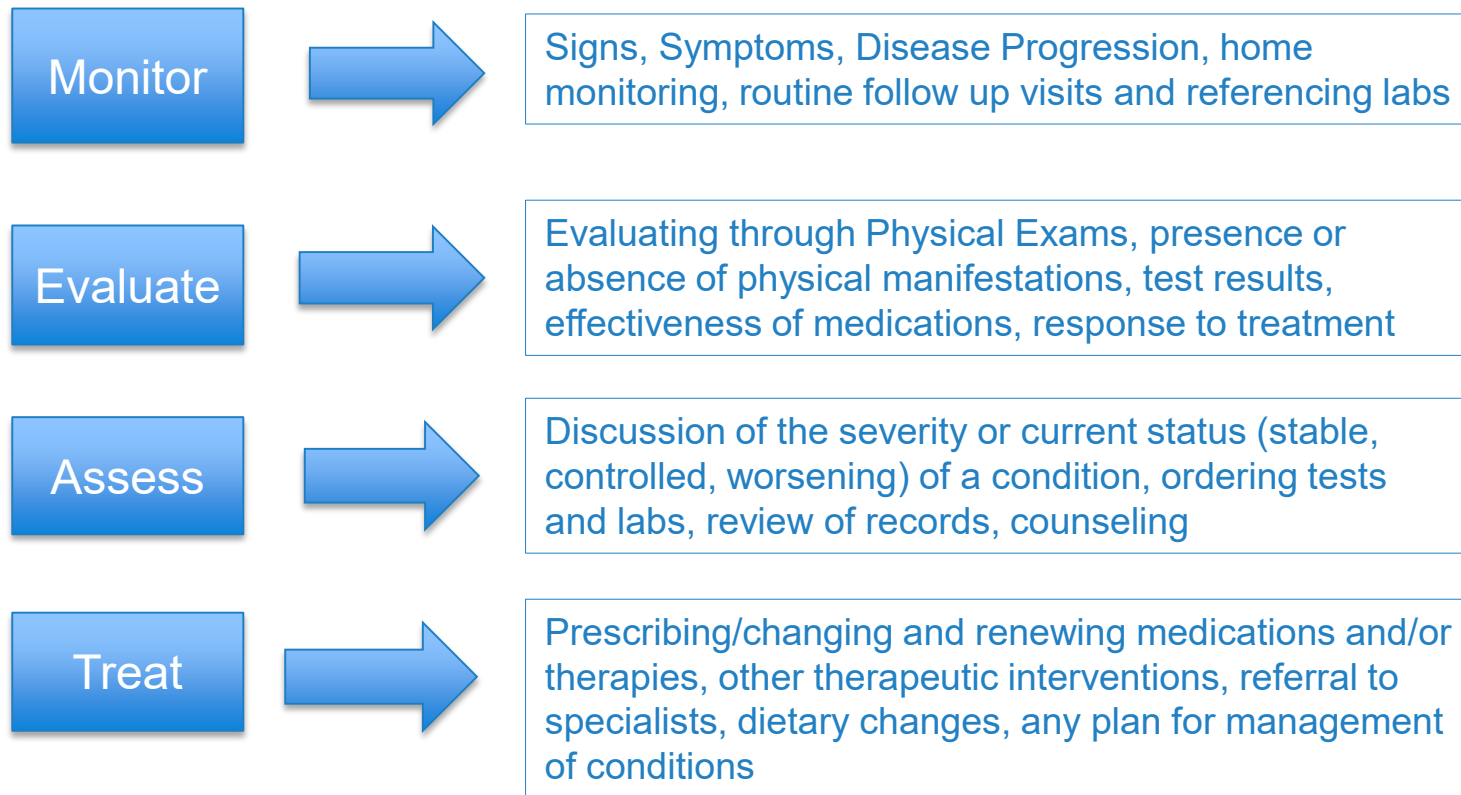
Monitor

Signs, Symptoms, Disease Progression, home monitoring, routine follow up visits and referencing labs

Evaluate

Evaluating through Physical Exams, presence or absence of physical manifestations, test results, effectiveness of medications, response to treatment

Assess

Discussion of the severity or current status (stable, controlled, worsening) of a condition, ordering tests and labs, review of records, counseling

Treat

Prescribing/changing and renewing medications and/or therapies, other therapeutic interventions, referral to specialists, dietary changes, any plan for management of conditions